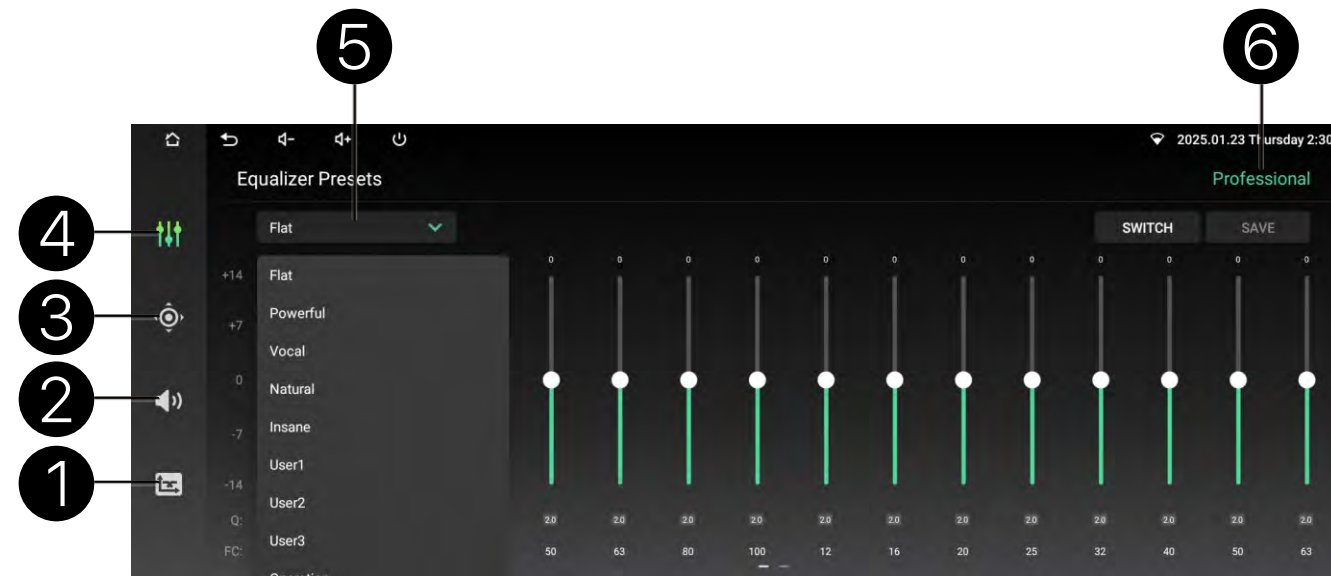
5

6

2025.01.23 Thursday 2:30

Equalizer Presets

Professional

4

Flat

SWITCH

SAVE

+14

Flat

Powerful

Vocal

Natural

Insane

User1

User2

User3

3

+7

2

0

-7

1

-14

Q:

FC:

| 0 | 0 | 0 | 0 | 0 | 0 | 0 | 0 | 0 | 0 | 0 | 0 |
|---|---|---|---|---|---|---|---|---|---|---|---|
| 2.0 | 2.0 | 2.0 | 2.0 | 2.0 | 2.0 | 2.0 | 2.0 | 2.0 | 2.0 | 2.0 | 2.0 |
| 50 | 63 | 80 | 100 | 12 | 16 | 20 | 25 | 32 | 40 | 50 | 63 |